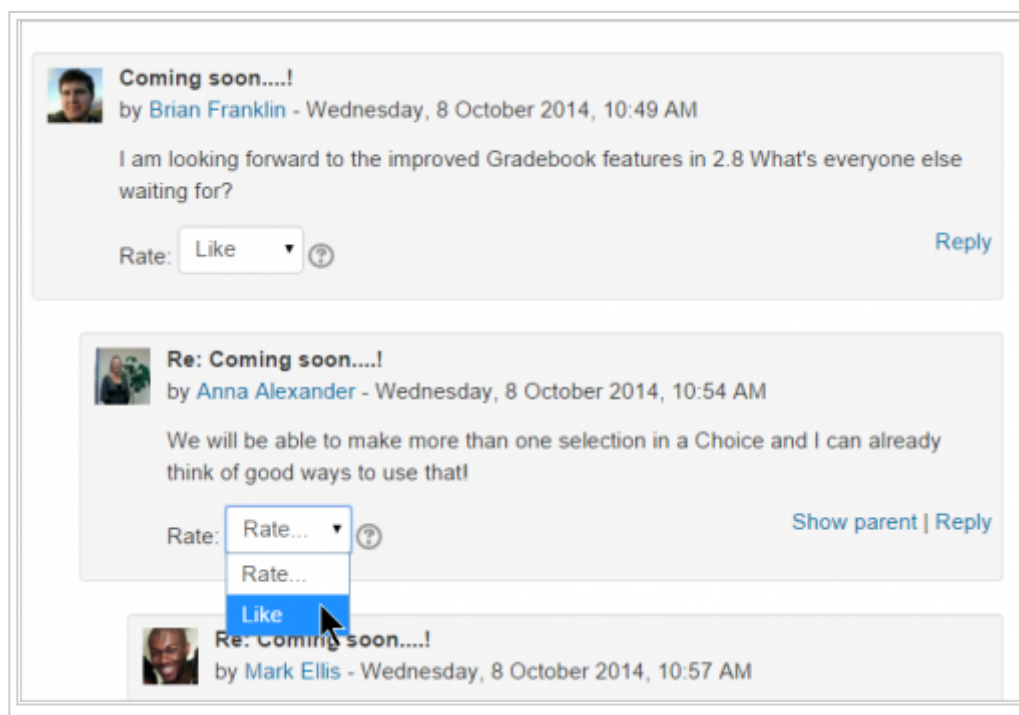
Coming soon....!
by Brian Franklin - Wednesday, 8 October 2014, 10:49 AM

I am looking forward to the improved Gradebook features in 2.8 What's everyone else waiting for?

Rate: Like

Reply

Re: Coming soon....!
by Anna Alexander - Wednesday, 8 October 2014, 10:54 AM

We will be able to make more than one selection in a Choice and I can already think of good ways to use that!

Rate: Rate...

Rate...
Like

Show parent | Reply

Re: Coming soon....!
by Mark Ellis - Wednesday, 8 October 2014, 10:57 AM